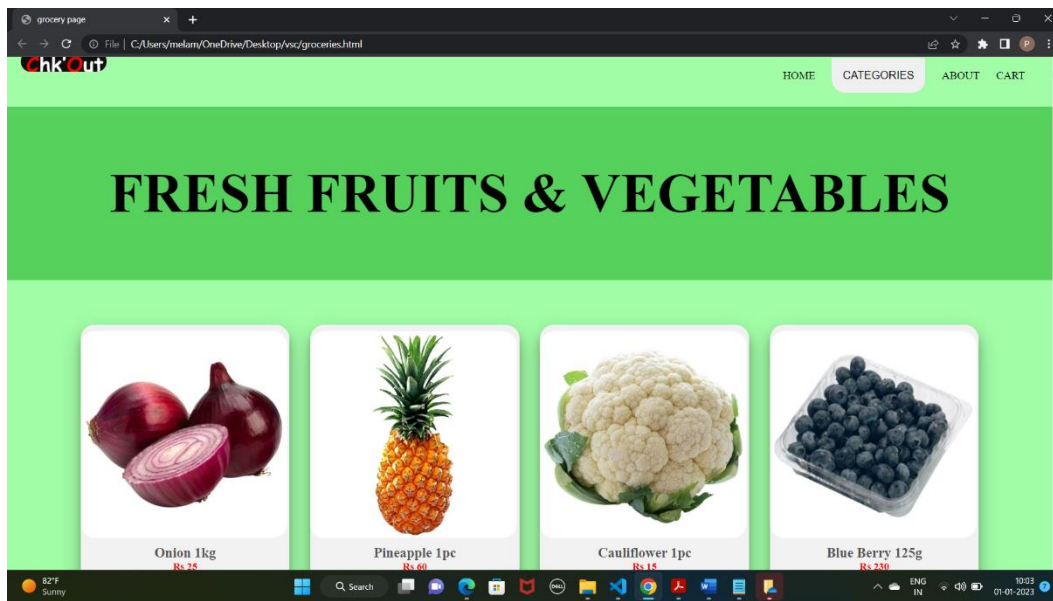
grocery page
File | C:/Users/melam/OneDrive/Desktop/vsc/groceries.html

Chk'Out

HOME CATEGORIES ABOUT CART

FRESH FRUITS & VEGETABLES

Onion 1kg
Rs 25

Pineapple 1pc
Rs 60

Cauliflower 1pc
Rs 15

Blue Berry 125g
Rs 230

82°F
Sunny

Search

ENG
IN

10:03
01-01-2023